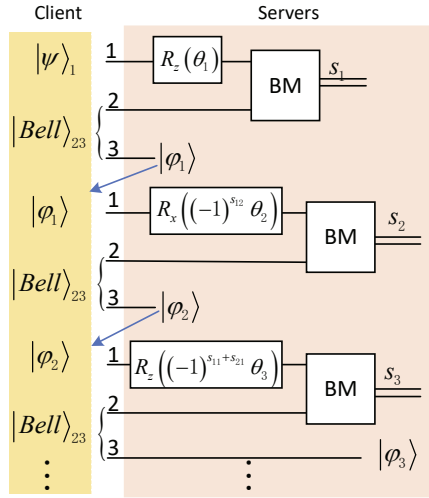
Client

Servers

$|\psi\rangle_1$

1

$R_z(\theta_1)$

BM

$s_1$

$|Bell\rangle_{23}$

2

3

$|\varphi_1\rangle$

$|\varphi_1\rangle$

1

$R_x\left((-1)^{s_{12}}\theta_2\right)$

BM

$s_2$

$|Bell\rangle_{23}$

2

3

$|\varphi_2\rangle$

$|\varphi_2\rangle$

1

$R_z\left((-1)^{s_{11}+s_{21}}\theta_3\right)$

BM

$s_3$

$|Bell\rangle_{23}$

2

3

$|\varphi_3\rangle$

$\vdots$

$\vdots$